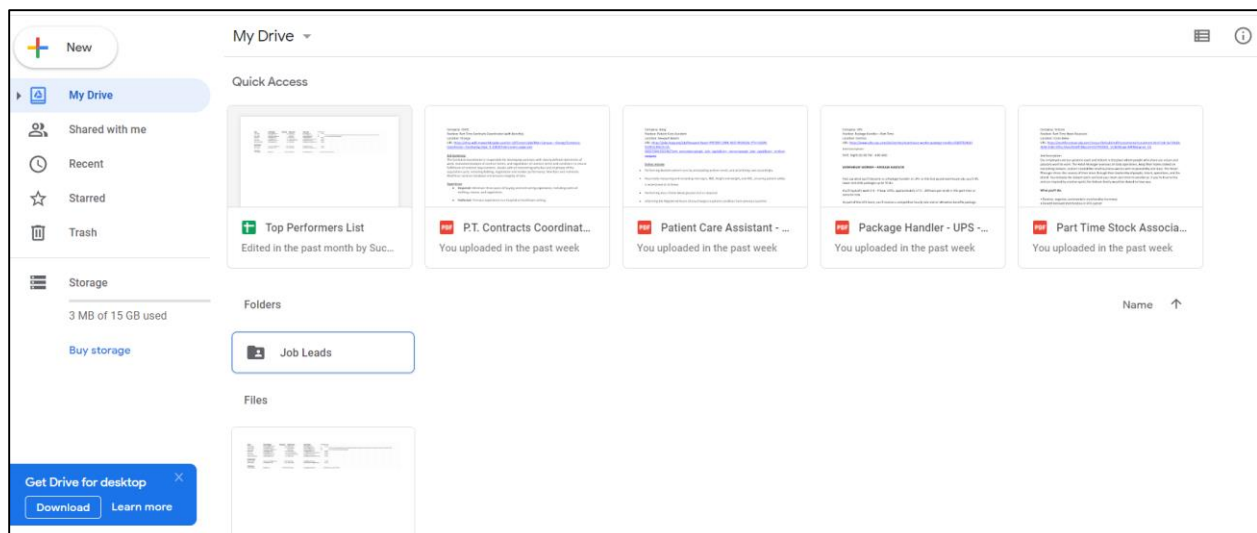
New

My Drive

Shared with me

Recent

Starred

Trash

Storage

3 MB of 15 GB used

Buy storage

Get Drive for desktop

Download Learn more

My Drive

Quick Access

Top Performers List
Edited in the past month by Suc...

P.T. Contracts Coordinat...
You uploaded in the past week

Patient Care Assistant - ...
You uploaded in the past week

Package Handler - UPS -...
You uploaded in the past week

Part Time Stock Associa...
You uploaded in the past week

Folders

Name

Job Leads

Files